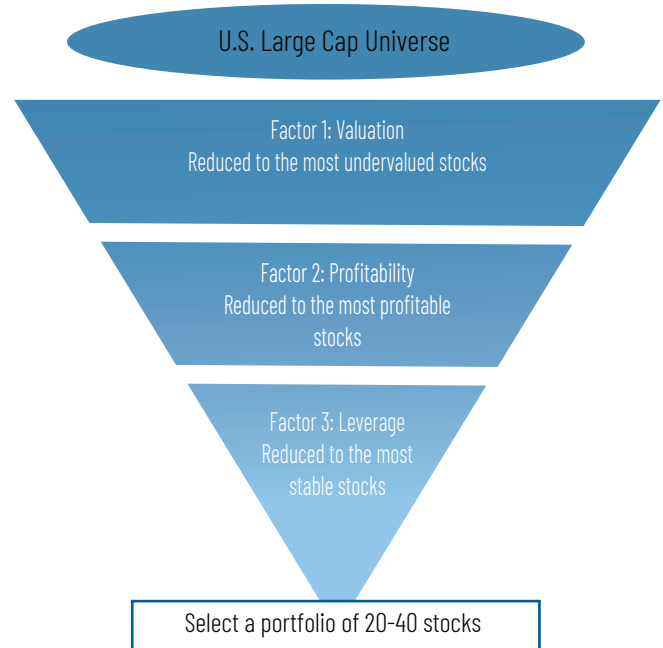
U.S. Large Cap Universe

Factor 1: Valuation
Reduced to the most undervalued stocks

Factor 2: Profitability
Reduced to the most profitable stocks

Factor 3: Leverage
Reduced to the most stable stocks

Select a portfolio of 20-40 stocks